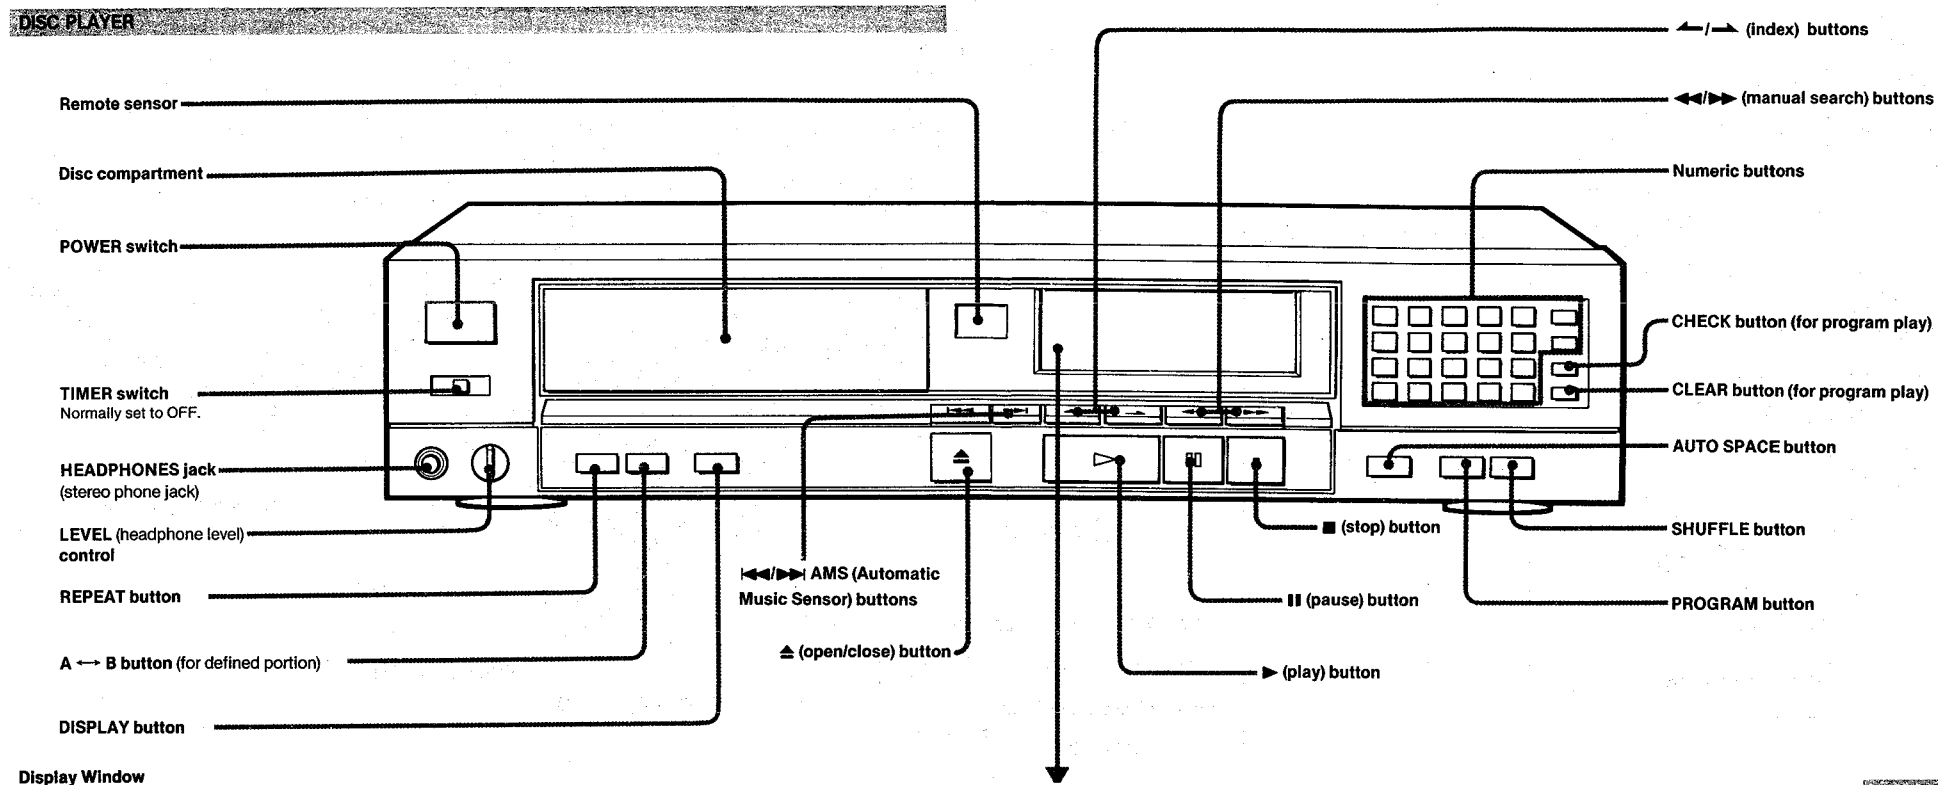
DISC PLAYER

Remote sensor

Disc compartment

POWER switch

TIMER switch
Normally set to OFF.

HEADPHONES jack
(stereo phone jack)

LEVEL (headphone level) control

REPEAT button

A ⟷ B button (for defined portion)

DISPLAY button

Display Window

◀/▶ (index) buttons

◀◀/▶▶ (manual search) buttons

Numeric buttons

CHECK button (for program play)

CLEAR button (for program play)

AUTO SPACE button

SHUFFLE button

PROGRAM button

■ (stop) button

❚❚ (pause) button

▶ (play) button

⏏ (open/close) button

⏮/⏭ AMS (Automatic Music Sensor) buttons